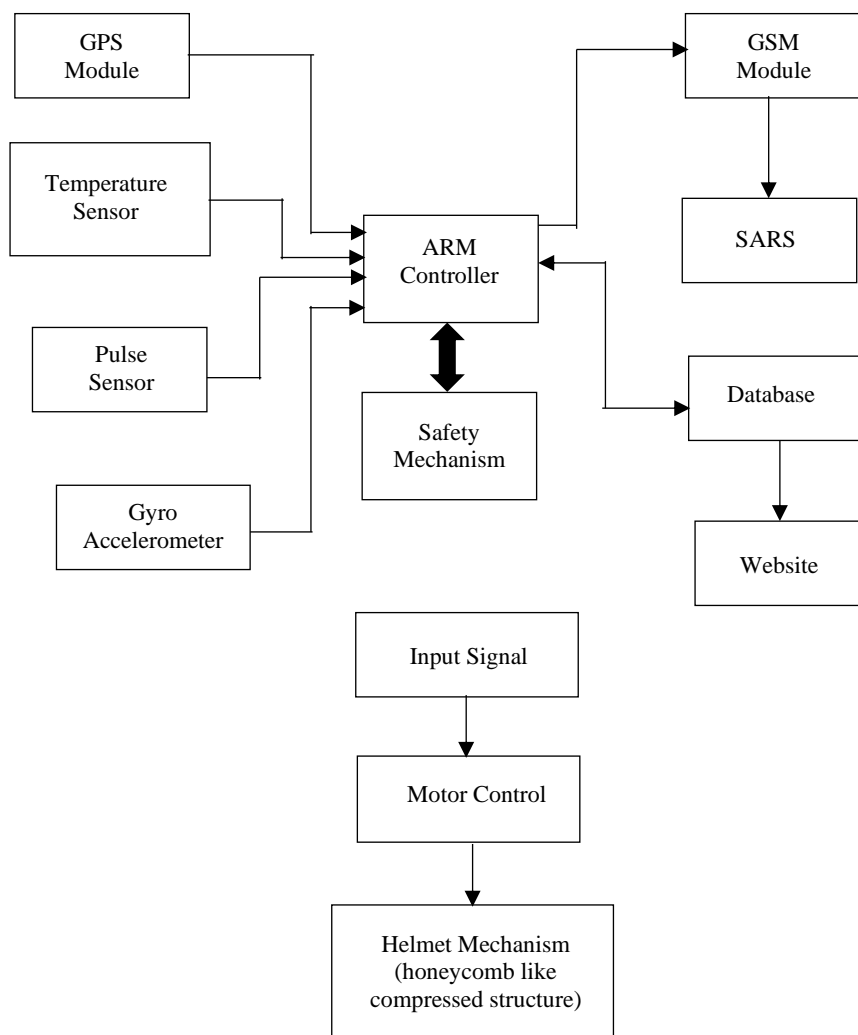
GPS Module

Temperature Sensor

Pulse Sensor

Gyro Accelerometer

ARM Controller

Safety Mechanism

GSM Module

SARS

Database

Website

Input Signal

Motor Control

Helmet Mechanism (honeycomb like compressed structure)